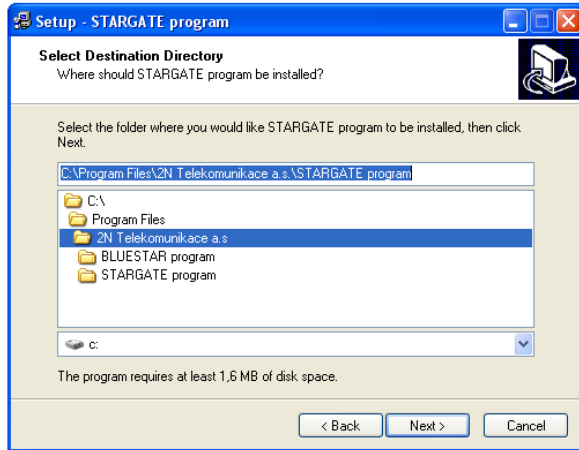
Setup - STARGATE program

Select Destination Directory
Where should STARGATE program be installed?

Select the folder where you would like STARGATE program to be installed, then click Next.

C:\Program Files\2N Telekomunikace a.s.\STARGATE program

C:\
Program Files
2N Telekomunikace a.s
BLUESTAR program
STARGATE program

c:

The program requires at least 1,6 MB of disk space.

< Back
Next >
Cancel